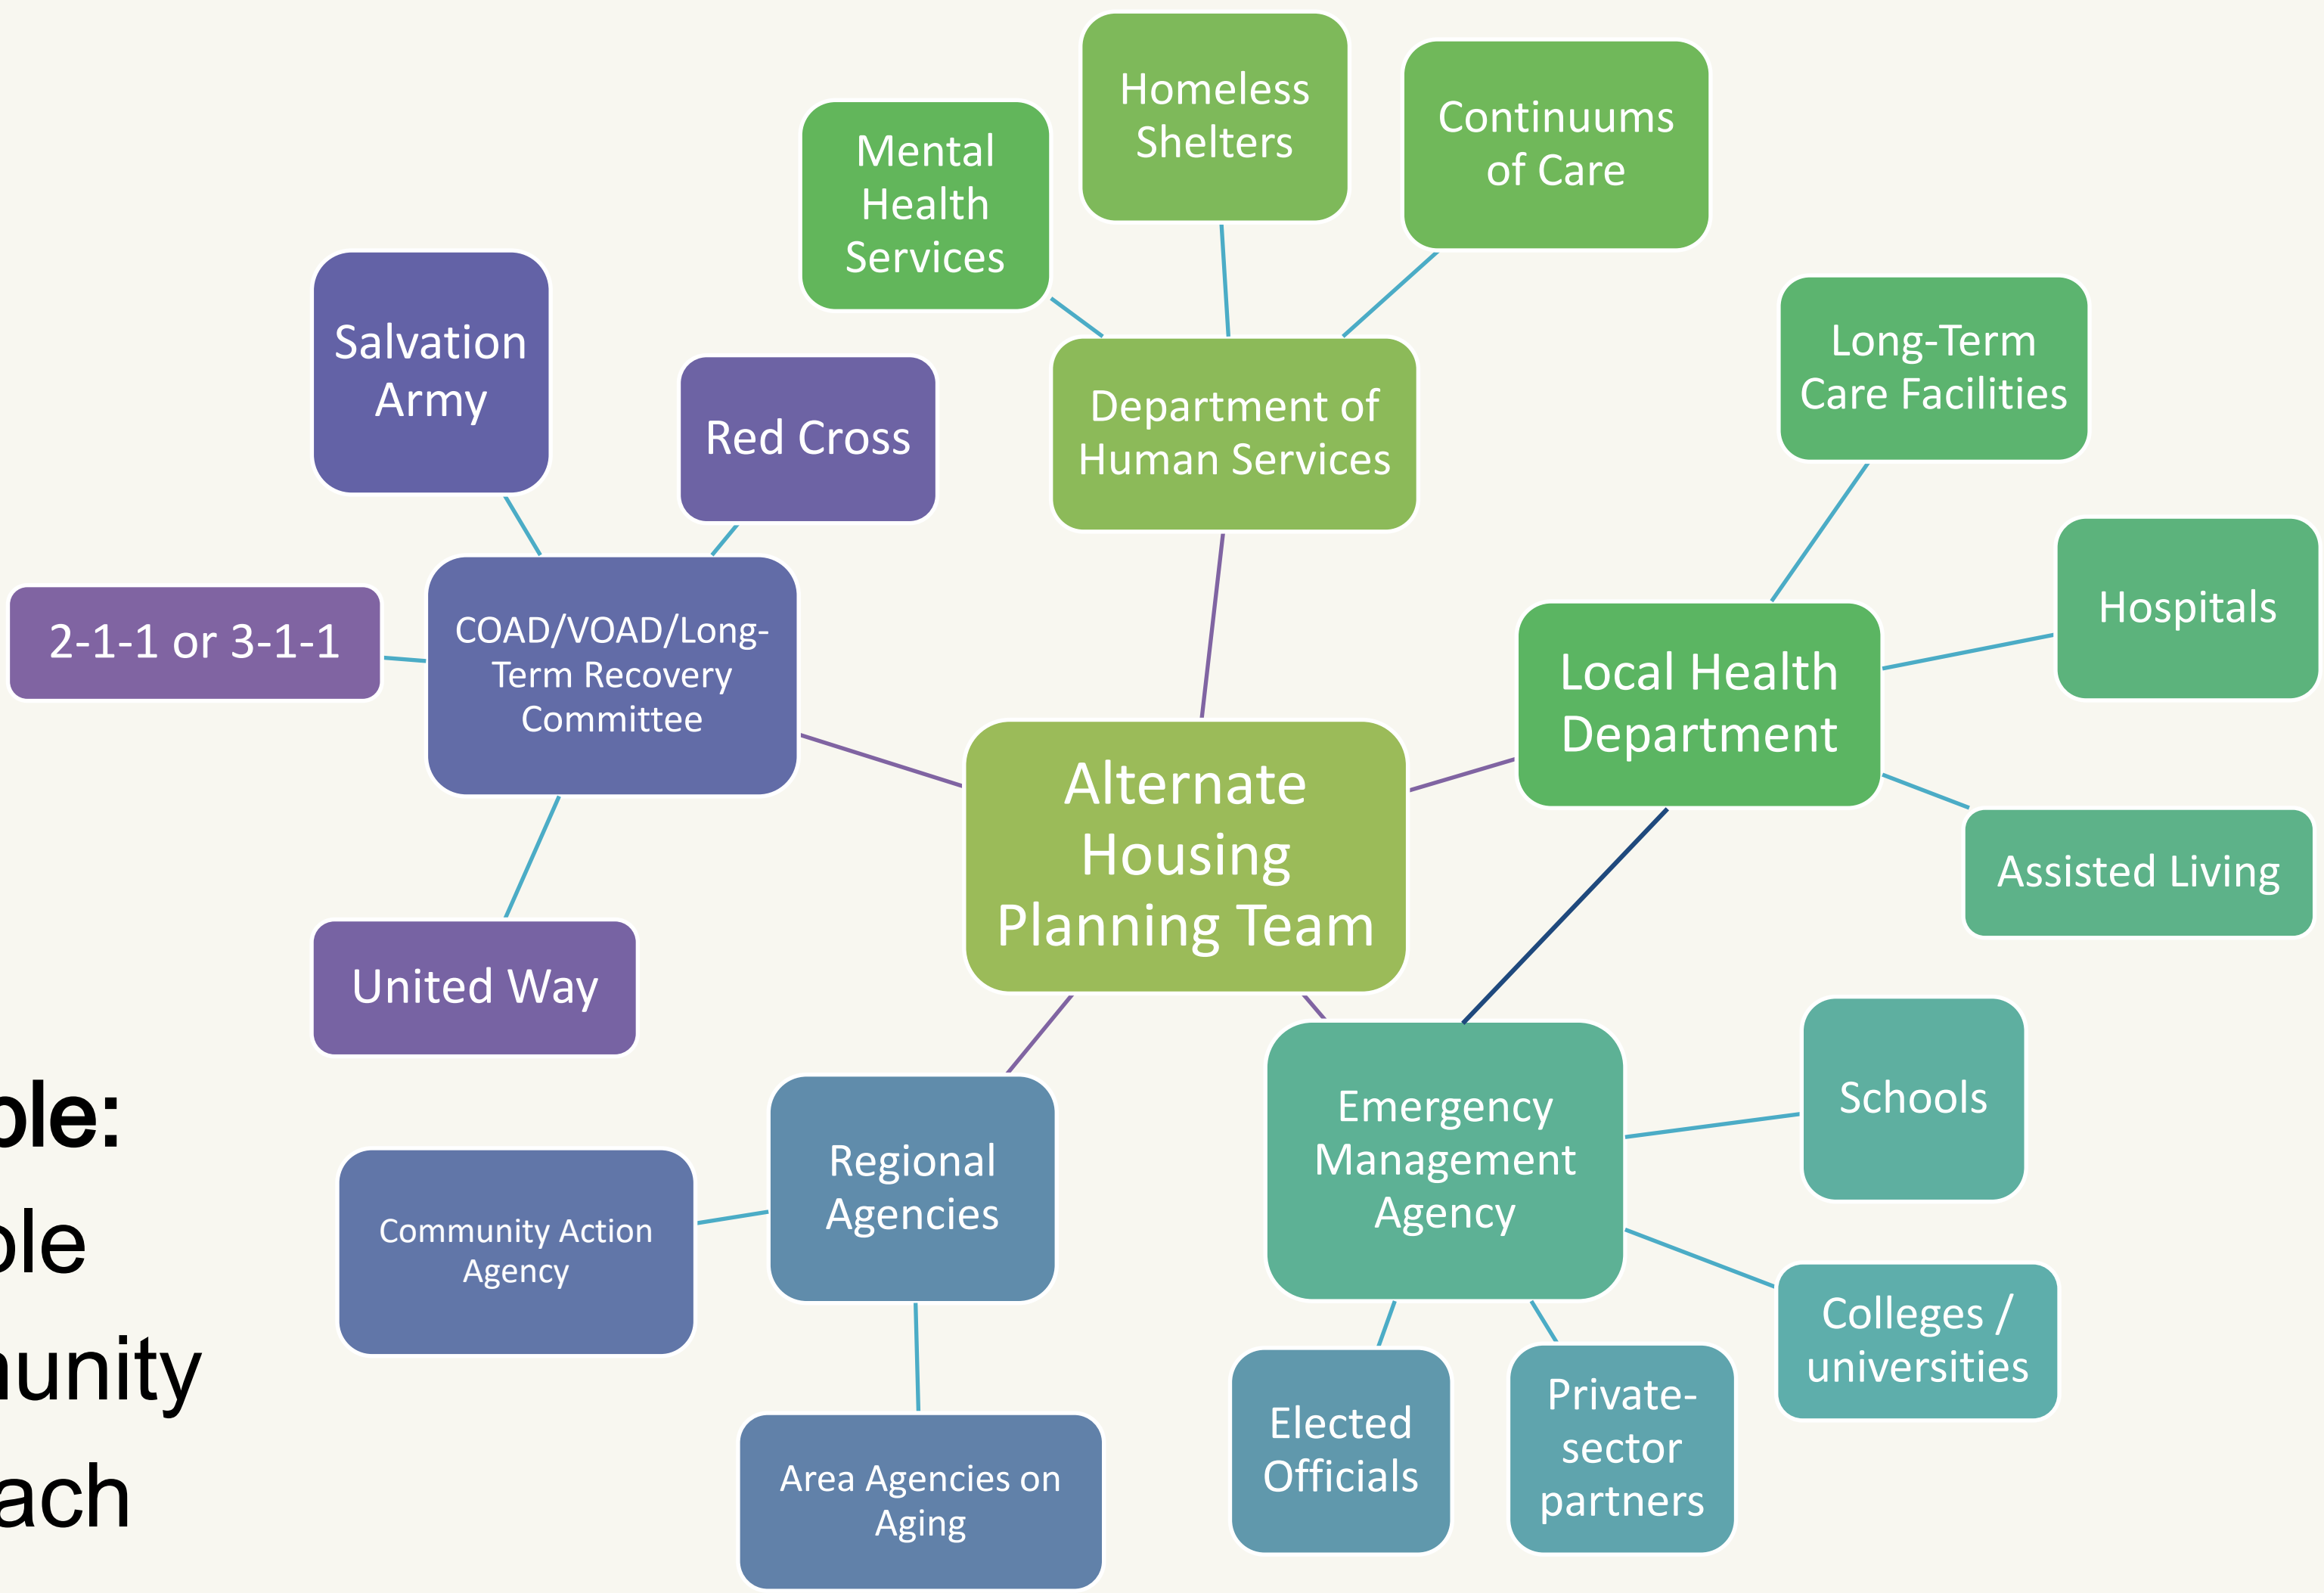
Mental Health Services

Homeless Shelters

Continuums of Care

Salvation Army

Red Cross

Department of Human Services

Long-Term Care Facilities

2-1-1 or 3-1-1

COAD/VOAD/Long-Term Recovery Committee

Hospitals

Local Health Department

Alternate Housing Planning Team

Assisted Living

United Way

ble:
ble
unity
ach

Schools

Regional Agencies

Emergency Management Agency

Community Action Agency

Colleges / universities

Elected Officials

Private-sector partners

Area Agencies on Aging